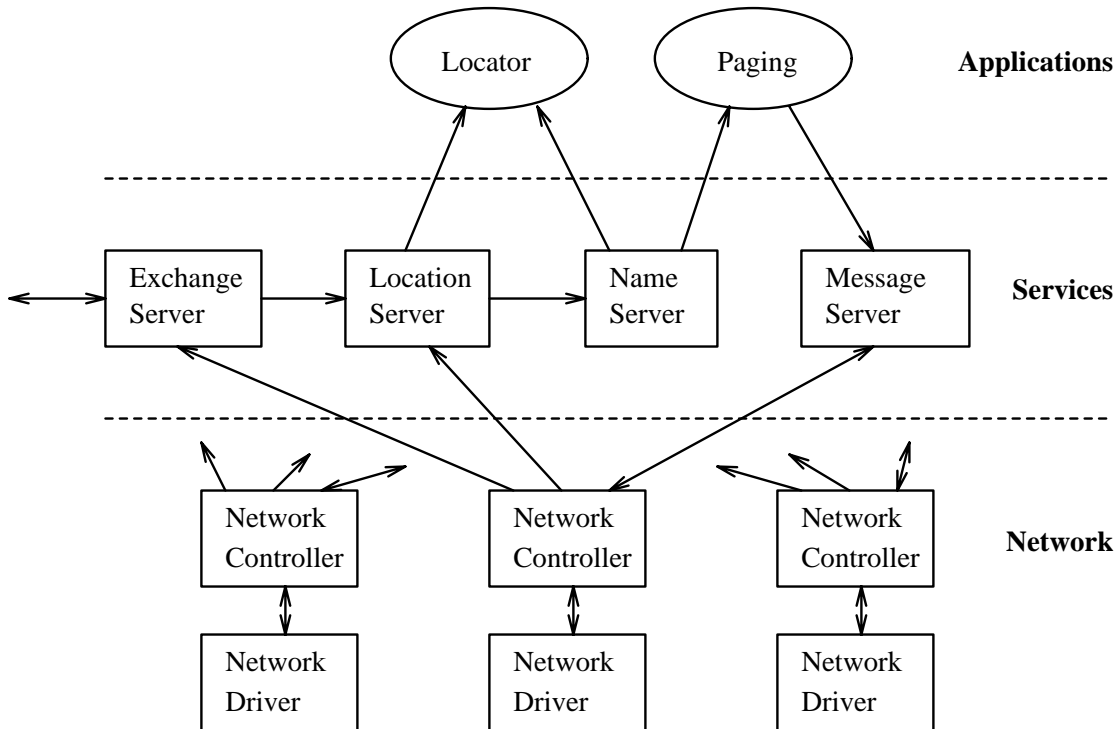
Locator

Paging

Applications

Exchange Server

Location Server

Name Server

Message Server

Services

Network Controller

Network Controller

Network Controller

Network

Network Driver

Network Driver

Network Driver